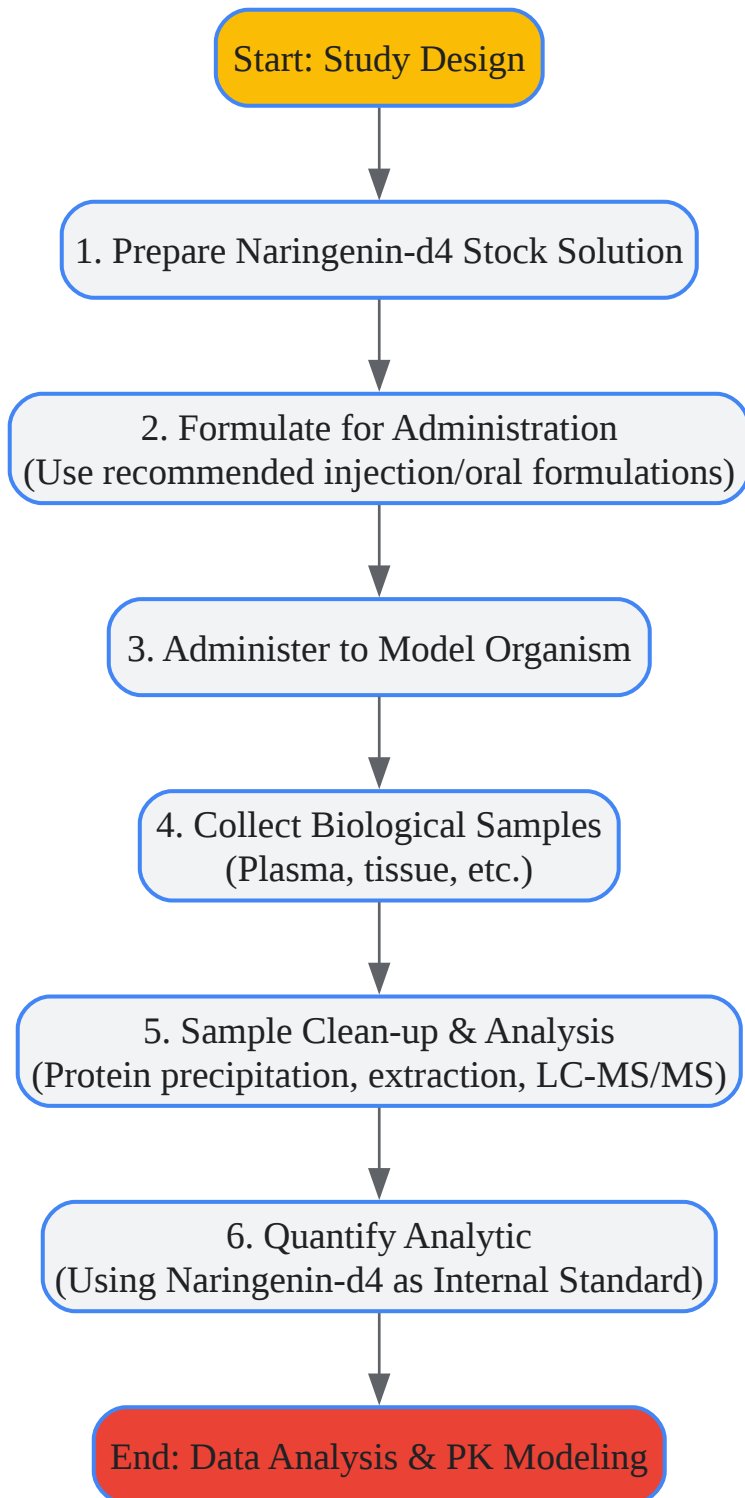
Start: Study Design

1. Prepare Naringenin-d4 Stock Solution

2. Formulate for Administration
(Use recommended injection/oral formulations)

3. Administer to Model Organism

4. Collect Biological Samples
(Plasma, tissue, etc.)

5. Sample Clean-up & Analysis
(Protein precipitation, extraction, LC-MS/MS)

6. Quantify Analytic
(Using Naringenin-d4 as Internal Standard)

End: Data Analysis & PK Modeling